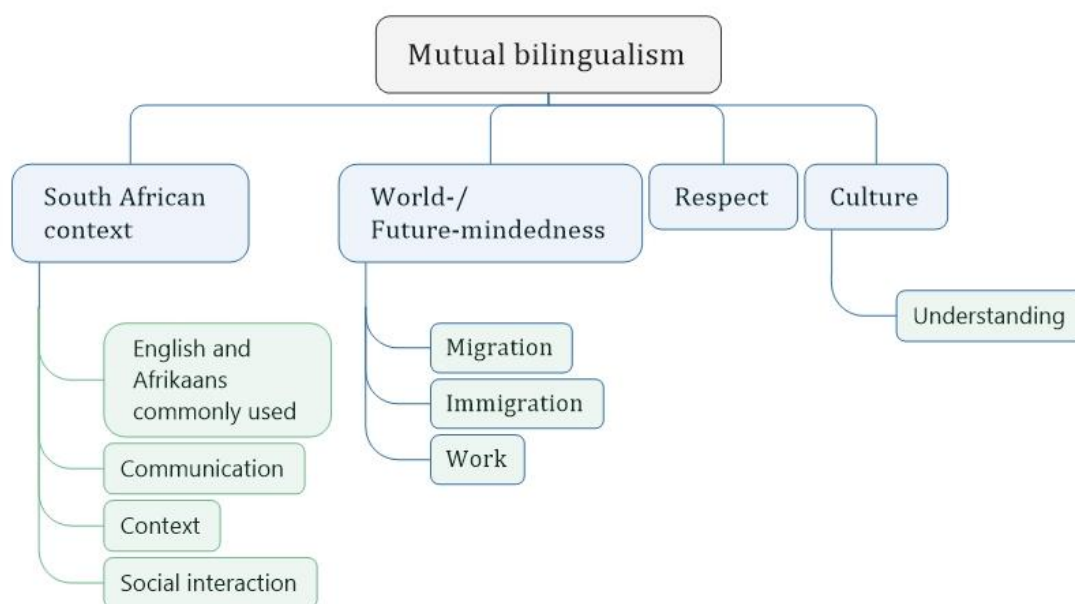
Mutual bilingualism

South African context

English and Afrikaans commonly used

Communication

Context

Social interaction

World-/ Future-mindedness

Migration

Immigration

Work

Respect

Culture

Understanding